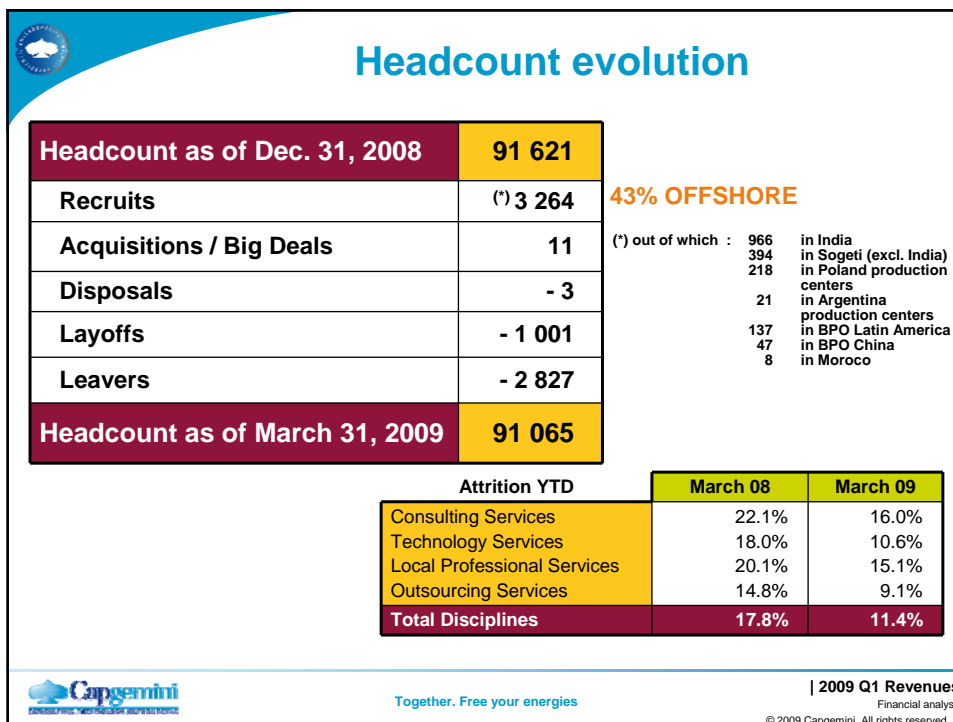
Headcount evolution

| Headcount as of Dec. 31, 2008 | 91 621 |
|---|---|
| Recruits | (*) 3 264 |
| Acquisitions / Big Deals | 11 |
| Disposals | - 3 |
| Layoffs | - 1 001 |
| Leavers | - 2 827 |
| Headcount as of March 31, 2009 | 91 065 |

43% OFFSHORE

(*) out of which : 966 in India
394 in Sogeti (excl. India)
218 in Poland production centers
21 in Argentina production centers
137 in BPO Latin America
47 in BPO China
8 in Moroco

| Attrition YTD | March 08 | March 09 |
|---|---|---|
| Consulting Services | 22.1% | 16.0% |
| Technology Services | 18.0% | 10.6% |
| Local Professional Services | 20.1% | 15.1% |
| Outsourcing Services | 14.8% | 9.1% |
| Total Disciplines | 17.8% | 11.4% |

Capgemini

Together. Free your energies

| 2009 Q1 Revenue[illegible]
Financial analys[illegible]
© 2009 Capgemini. All rights reserved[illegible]